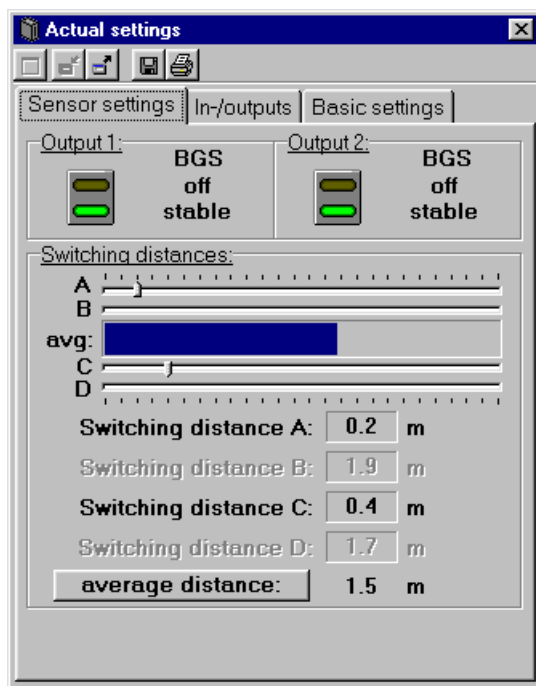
Actual settings

Sensor settings | In-/outputs | Basic settings

Output 1:
BGS
off
stable

Output 2:
BGS
off
stable

Switching distances:
A
B
avg:
C
D

Switching distance A: 0.2 m
Switching distance B: 1.9 m
Switching distance C: 0.4 m
Switching distance D: 1.7 m
average distance: 1.5 m